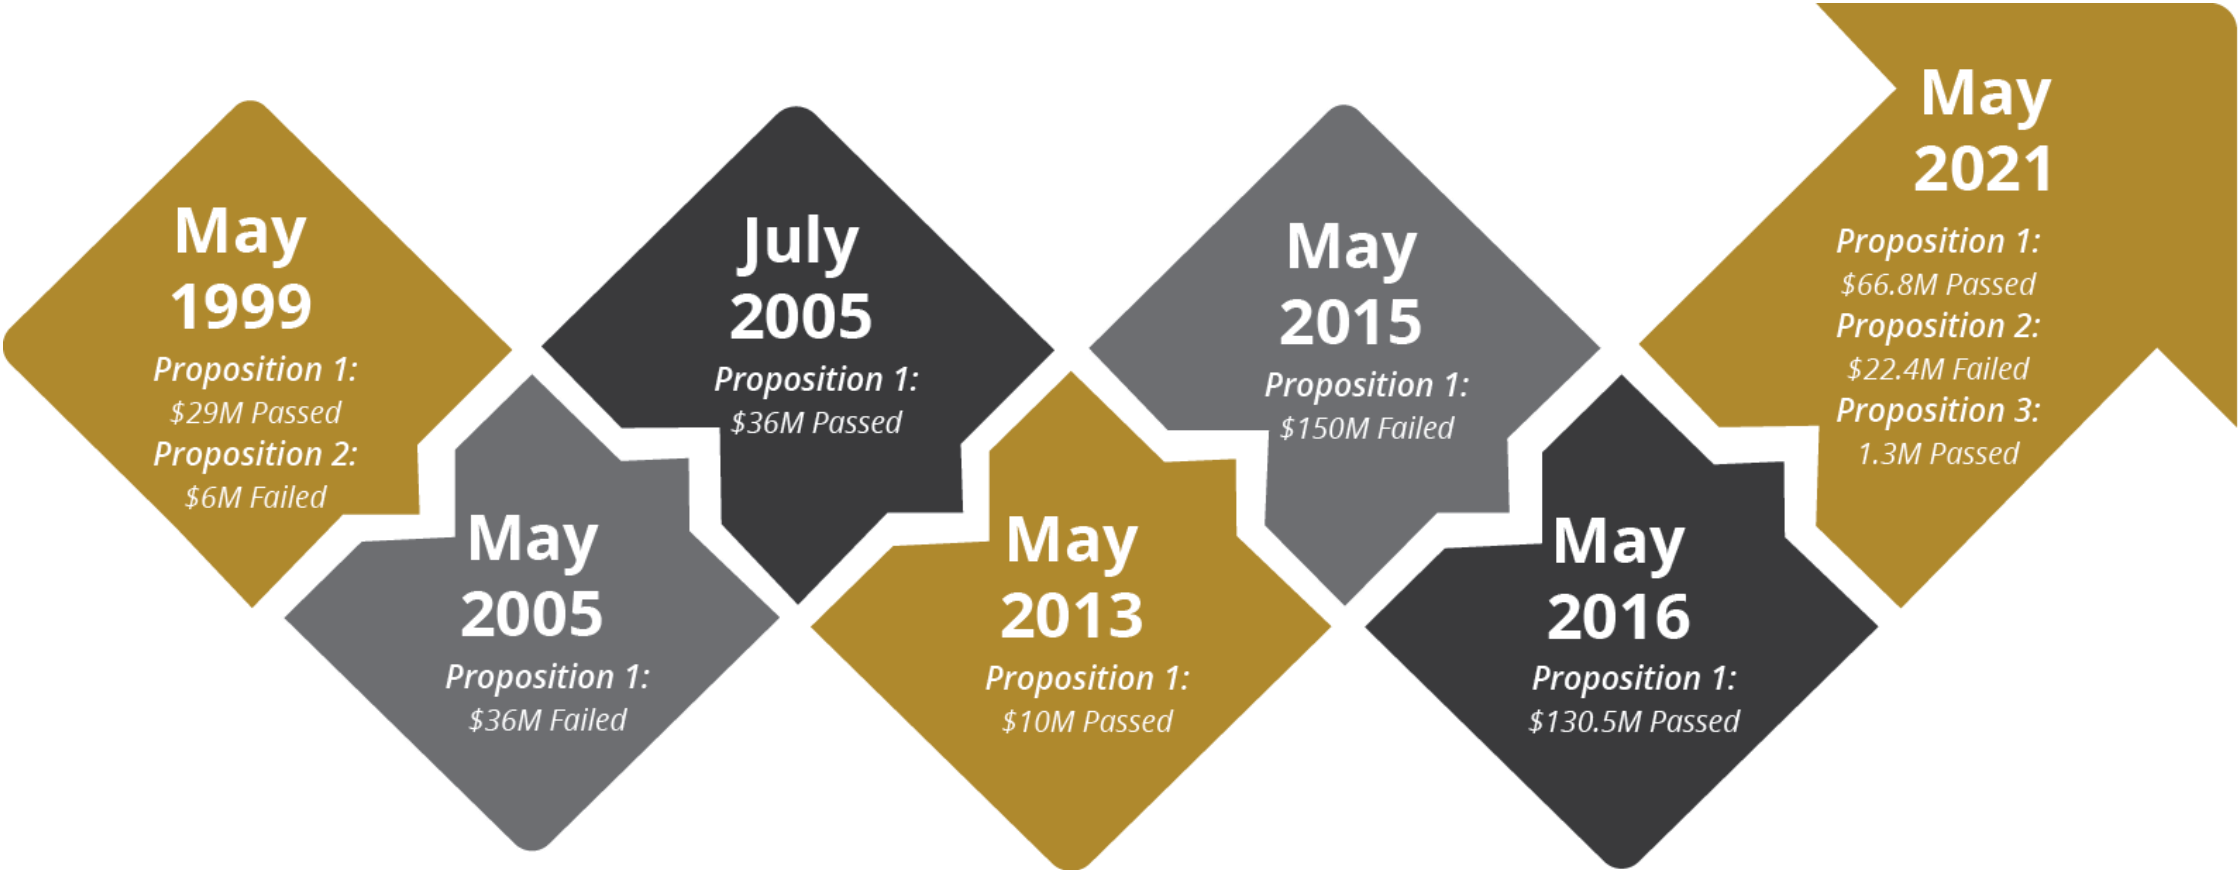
May 1999
Proposition 1:
$29M Passed
Proposition 2:
$6M Failed

May 2005
Proposition 1:
$36M Failed

July 2005
Proposition 1:
$36M Passed

May 2013
Proposition 1:
$10M Passed

May 2015
Proposition 1:
$150M Failed

May 2016
Proposition 1:
$130.5M Passed

May 2021
Proposition 1:
$66.8M Passed
Proposition 2:
$22.4M Failed
Proposition 3:
1.3M Passed